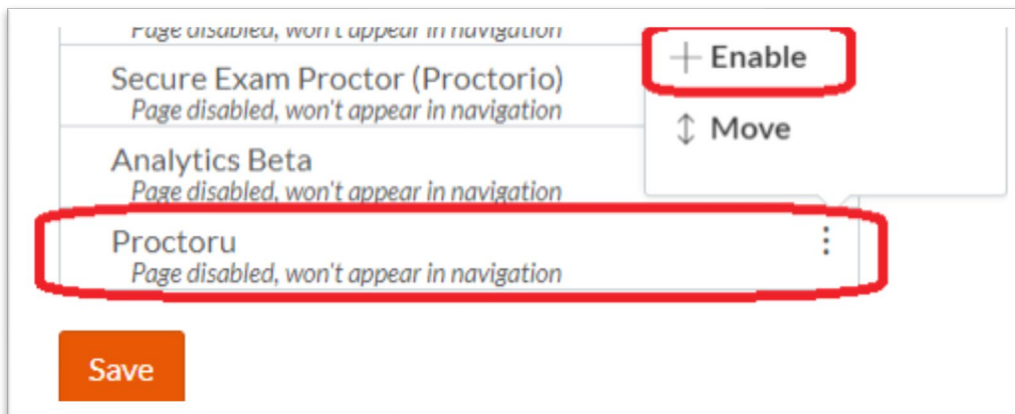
Page disabled, won't appear in navigation

Secure Exam Proctor (Proctorio)
Page disabled, won't appear in navigation

Analytics Beta
Page disabled, won't appear in navigation

Proctoru
Page disabled, won't appear in navigation

+ Enable

↕ Move

Save